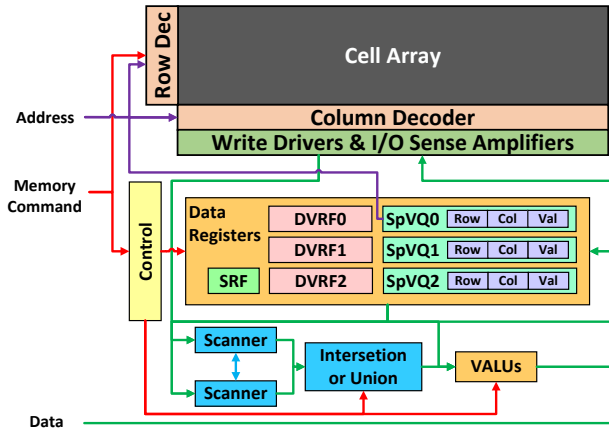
Row Dec

Cell Array

Address

Column Decoder

Write Drivers & I/O Sense Amplifiers

Memory Command

Control

Data Registers

DVRF0

DVRF1

DVRF2

SRF

SpVQ0 Row Col Val

SpVQ1 Row Col Val

SpVQ2 Row Col Val

Scanner

Scanner

Intersetion or Union

VALUs

Data